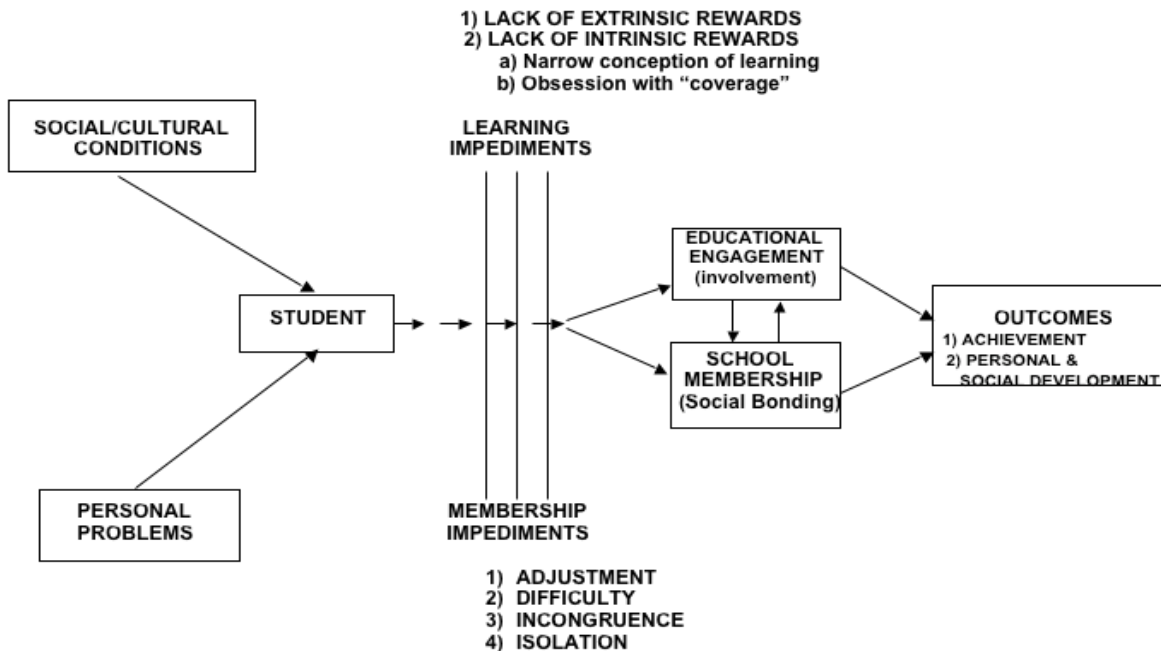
1) LACK OF EXTRINSIC REWARDS
2) LACK OF INTRINSIC REWARDS
a) Narrow conception of learning
b) Obsession with "coverage"

SOCIAL/CULTURAL CONDITIONS

LEARNING IMPEDIMENTS

STUDENT

EDUCATIONAL ENGAGEMENT (involvement)

SCHOOL MEMBERSHIP (Social Bonding)

OUTCOMES
1) ACHIEVEMENT
2) PERSONAL & SOCIAL DEVELOPMENT

PERSONAL PROBLEMS

MEMBERSHIP IMPEDIMENTS

1) ADJUSTMENT
2) DIFFICULTY
3) INCONGRUENCE
4) ISOLATION